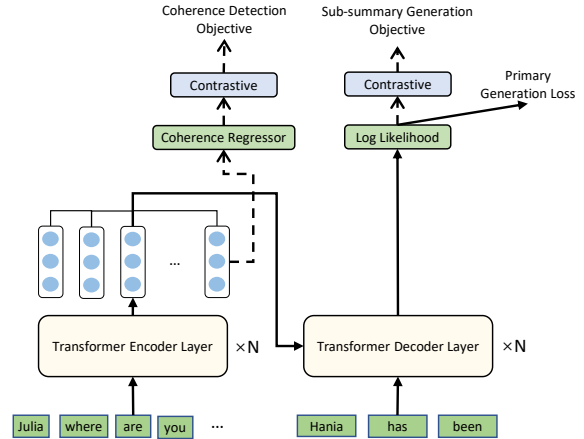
Coherence Detection Objective

Sub-summary Generation Objective

Contrastive

Contrastive

Primary Generation Loss

Coherence Regressor

Log Likelihood

...

Transformer Encoder Layer

×N

Transformer Decoder Layer

×N

Julia

where

are

you

...

Hania

has

been